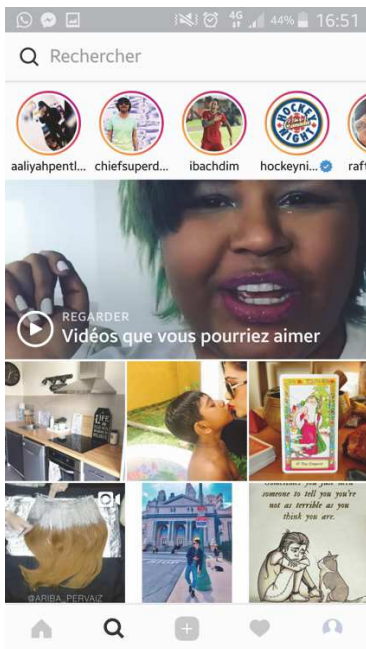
4G 44% 16:51

Rechercher

aaliyahpentl... chiefsuperd... ibachdim hockeyni... raft

HOCKEY NIGHT

REGARDER
Vidéos que vous pourriez aimer

LIFE

@ARIBA_PERVAIZ

sometimes you just need someone to tell you you're not as terrible as you think you are.